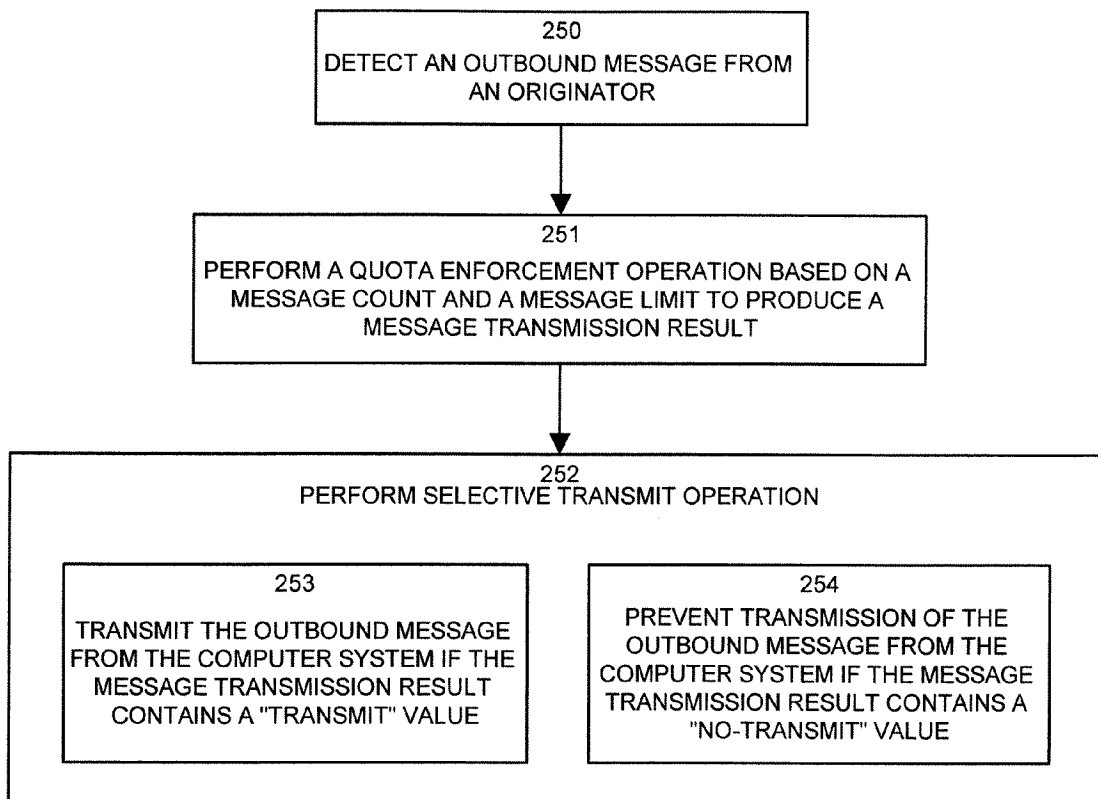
250
DETECT AN OUTBOUND MESSAGE FROM AN ORIGINATOR

251
PERFORM A QUOTA ENFORCEMENT OPERATION BASED ON A MESSAGE COUNT AND A MESSAGE LIMIT TO PRODUCE A MESSAGE TRANSMISSION RESULT

252
PERFORM SELECTIVE TRANSMIT OPERATION

253
TRANSMIT THE OUTBOUND MESSAGE FROM THE COMPUTER SYSTEM IF THE MESSAGE TRANSMISSION RESULT CONTAINS A "TRANSMIT" VALUE

254
PREVENT TRANSMISSION OF THE OUTBOUND MESSAGE FROM THE COMPUTER SYSTEM IF THE MESSAGE TRANSMISSION RESULT CONTAINS A "NO-TRANSMIT" VALUE